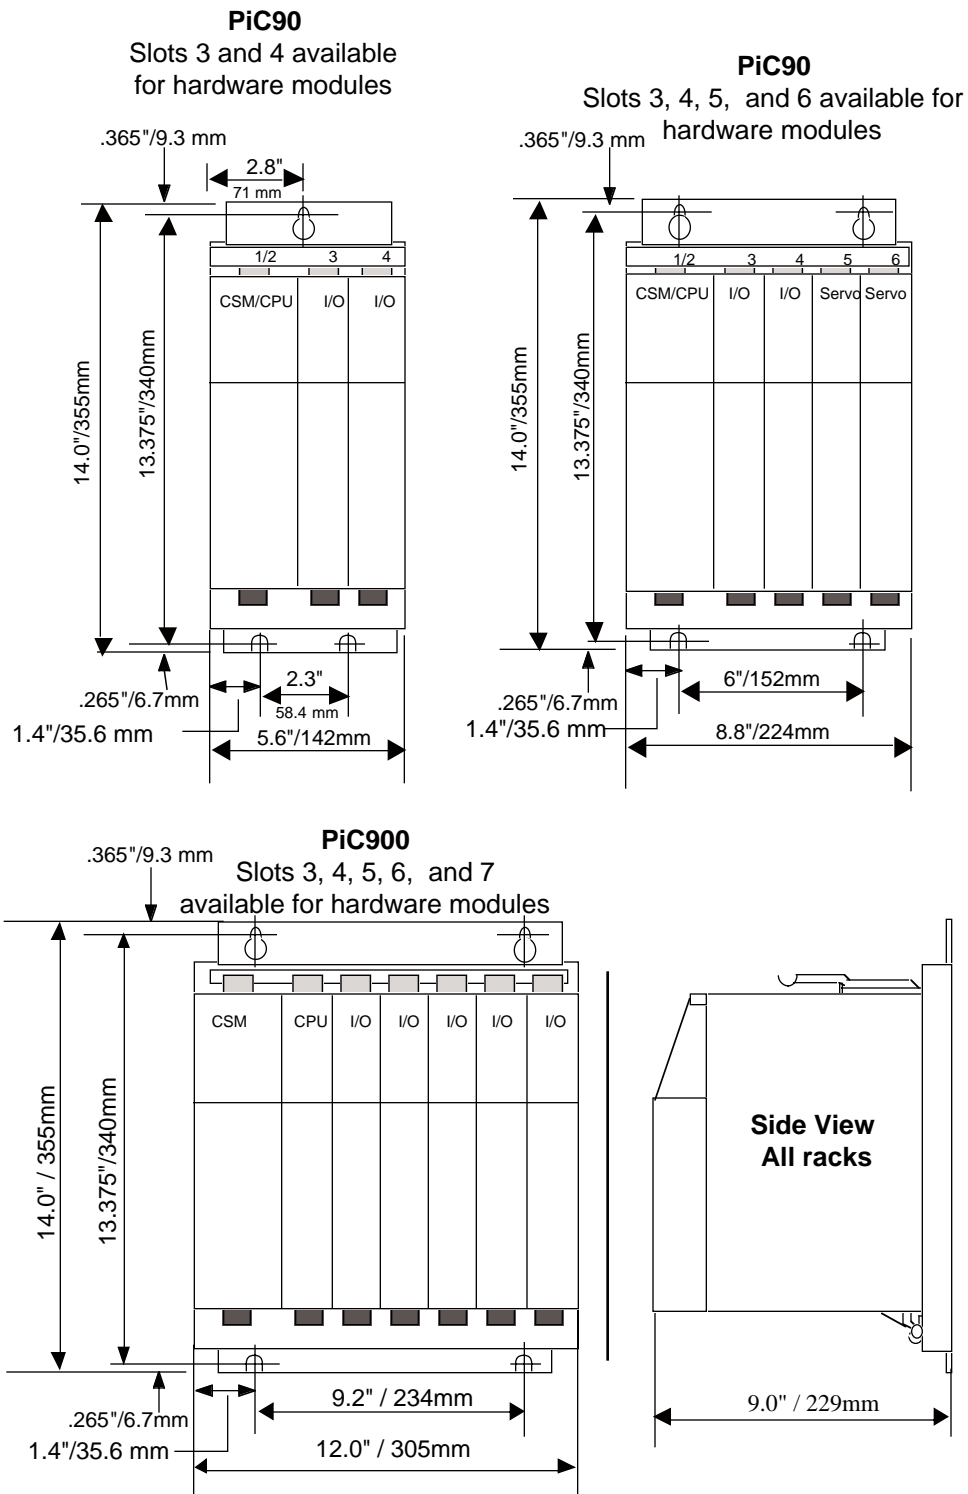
PiC90
Slots 3 and 4 available for hardware modules

.365"/9.3 mm
2.8"
71 mm
1/2 3 4
CSM/CPU I/O I/O
14.0"/355mm
13.375"/340mm
.265"/6.7mm
2.3"
58.4 mm
1.4"/35.6 mm
5.6"/142mm

PiC90
Slots 3, 4, 5, and 6 available for hardware modules

.365"/9.3 mm
1/2 3 4 5 6
CSM/CPU I/O I/O Servo Servo
14.0"/355mm
13.375"/340mm
.265"/6.7mm
6"/152mm
1.4"/35.6 mm
8.8"/224mm

PiC900
Slots 3, 4, 5, 6, and 7 available for hardware modules

.365"/9.3 mm
CSM CPU I/O I/O I/O I/O I/O
14.0" / 355mm
13.375"/340mm
.265"/6.7mm
9.2" / 234mm
1.4"/35.6 mm
12.0" / 305mm

Side View
All racks
9.0" / 229mm